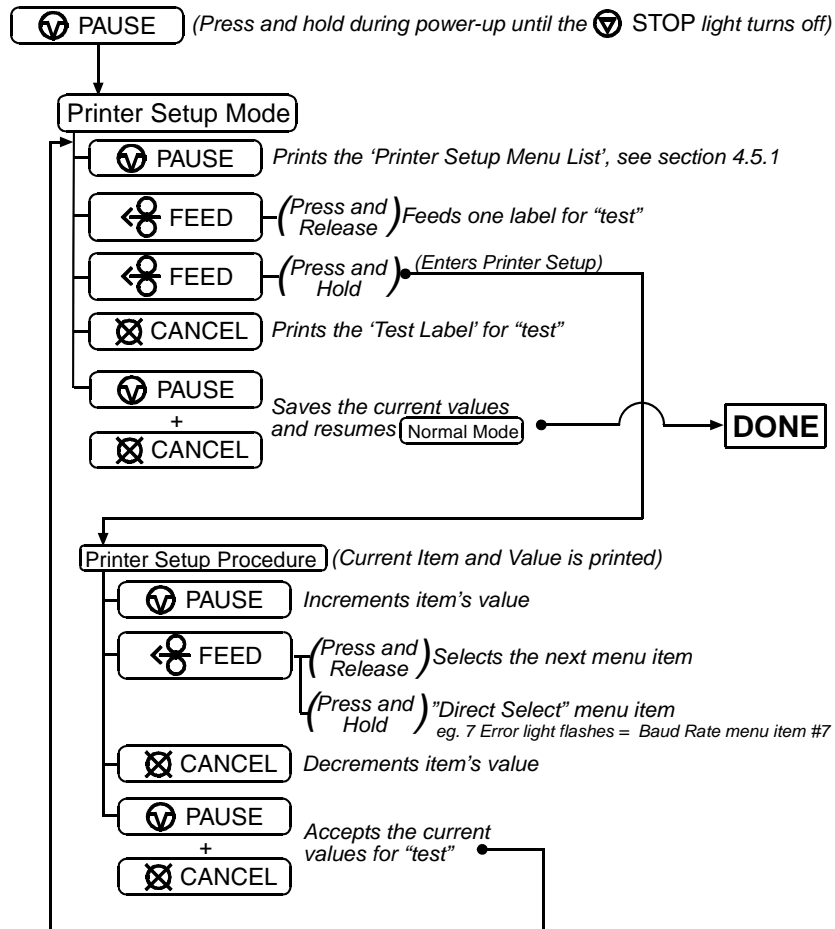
PAUSE (Press and hold during power-up until the STOP light turns off)

Printer Setup Mode

PAUSE Prints the 'Printer Setup Menu List', see section 4.5.1

FEED (Press and Release) Feeds one label for "test"

FEED (Press and Hold) (Enters Printer Setup)

CANCEL Prints the 'Test Label' for "test"

PAUSE + CANCEL Saves the current values and resumes Normal Mode

DONE

Printer Setup Procedure (Current Item and Value is printed)

PAUSE Increments item's value

FEED (Press and Release) Selects the next menu item

(Press and Hold) "Direct Select" menu item
eg. 7 Error light flashes = Baud Rate menu item #7

CANCEL Decrements item's value

PAUSE + CANCEL Accepts the current values for "test"